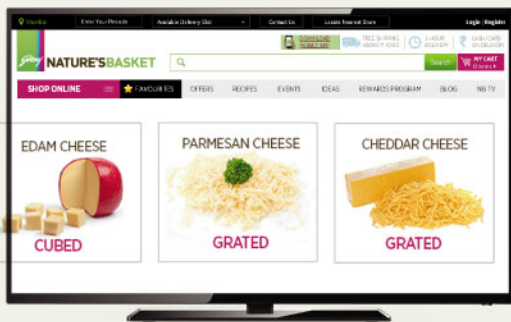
Mumbai | Enter Your Pincode | Available Delivery Slot | Contact Us | Locate Nearest Store | Login | Register

Godrej NATURE'S BASKET

DOWNLOAD MOBILE APP | FREE SHIPPING ABOVE ₹ 1000 | 2 HOUR DELIVERY | CASH / CARD ON DELIVERY

Search | MY CART 0 Items

SHOP ONLINE | FAVOURITES | OFFERS | RECIPES | EVENTS | IDEAS | REWARDS PROGRAM | BLOG | NB TV

EDAM CHEESE
CUBED

PARMESAN CHEESE
GRATED

CHEDDAR CHEESE
GRATED